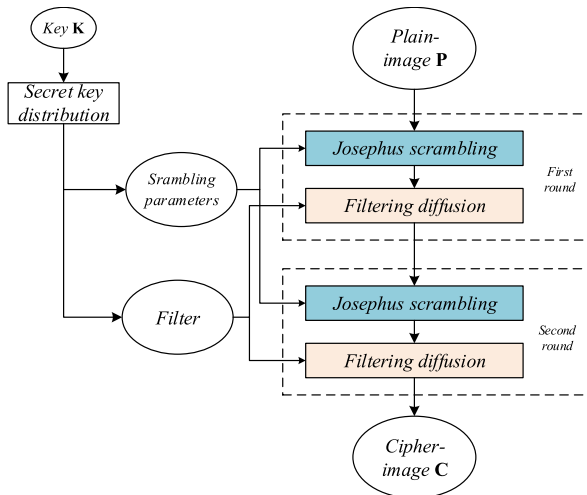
Key **K**

Plain-image **P**

Secret key distribution

Srambling parameters

Josephus scrambling

Filtering diffusion

First round

Filter

Josephus scrambling

Filtering diffusion

Second round

Cipher-image **C**